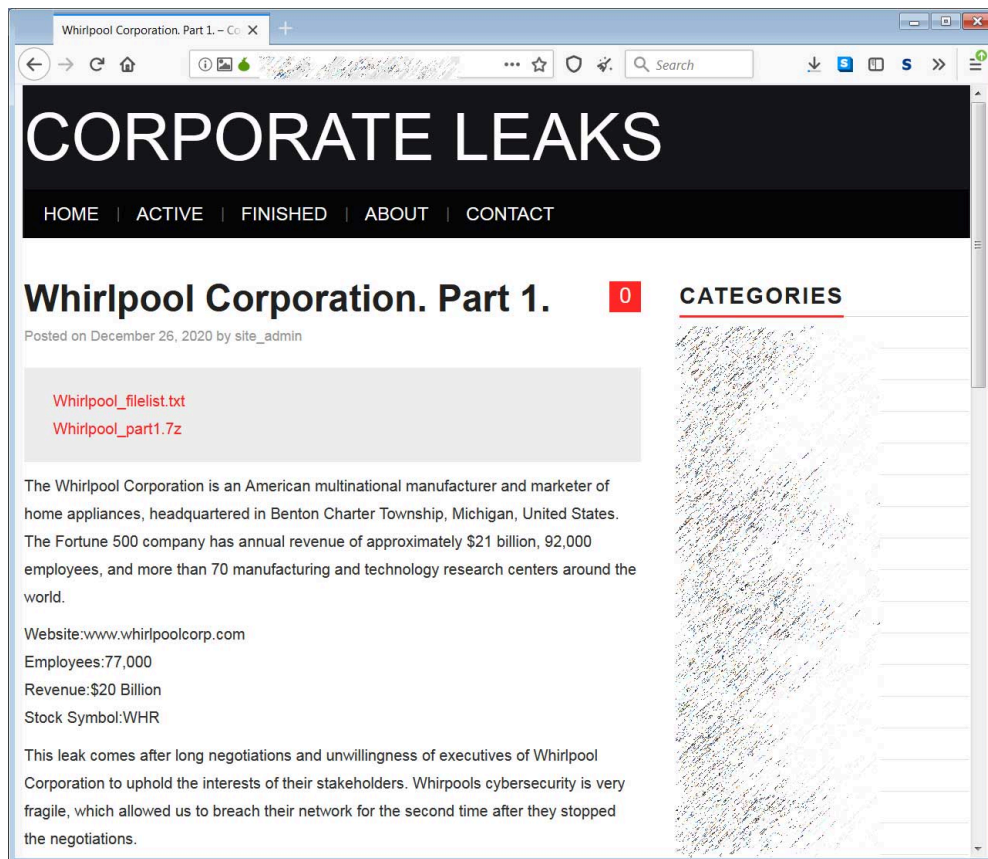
Whirlpool Corporation. Part 1. – Co

Search

CORPORATE LEAKS

HOME | ACTIVE | FINISHED | ABOUT | CONTACT

Whirlpool Corporation. Part 1.

0

Posted on December 26, 2020 by site_admin

Whirlpool_filelist.txt
Whirlpool_part1.7z

The Whirlpool Corporation is an American multinational manufacturer and marketer of home appliances, headquartered in Benton Charter Township, Michigan, United States. The Fortune 500 company has annual revenue of approximately $21 billion, 92,000 employees, and more than 70 manufacturing and technology research centers around the world.

Website:www.whirlpoolcorp.com
Employees:77,000
Revenue:$20 Billion
Stock Symbol:WHR

This leak comes after long negotiations and unwillingness of executives of Whirlpool Corporation to uphold the interests of their stakeholders. Whirpools cybersecurity is very fragile, which allowed us to breach their network for the second time after they stopped the negotiations.

CATEGORIES